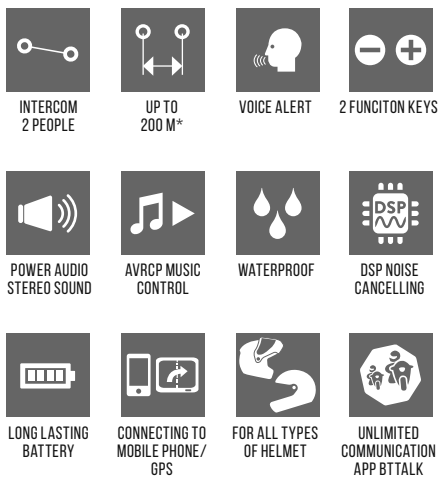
INTERCOM 2 PEOPLE

UP TO 200 M*

VOICE ALERT

2 FUNCITON KEYS

POWER AUDIO STEREO SOUND

AVRCP MUSIC CONTROL

WATERPROOF

DSP

DSP NOISE CANCELLING

LONG LASTING BATTERY

CONNECTING TO MOBILE PHONE/ GPS

FOR ALL TYPES OF HELMET

UNLIMITED COMMUNICATION APP BTTALK